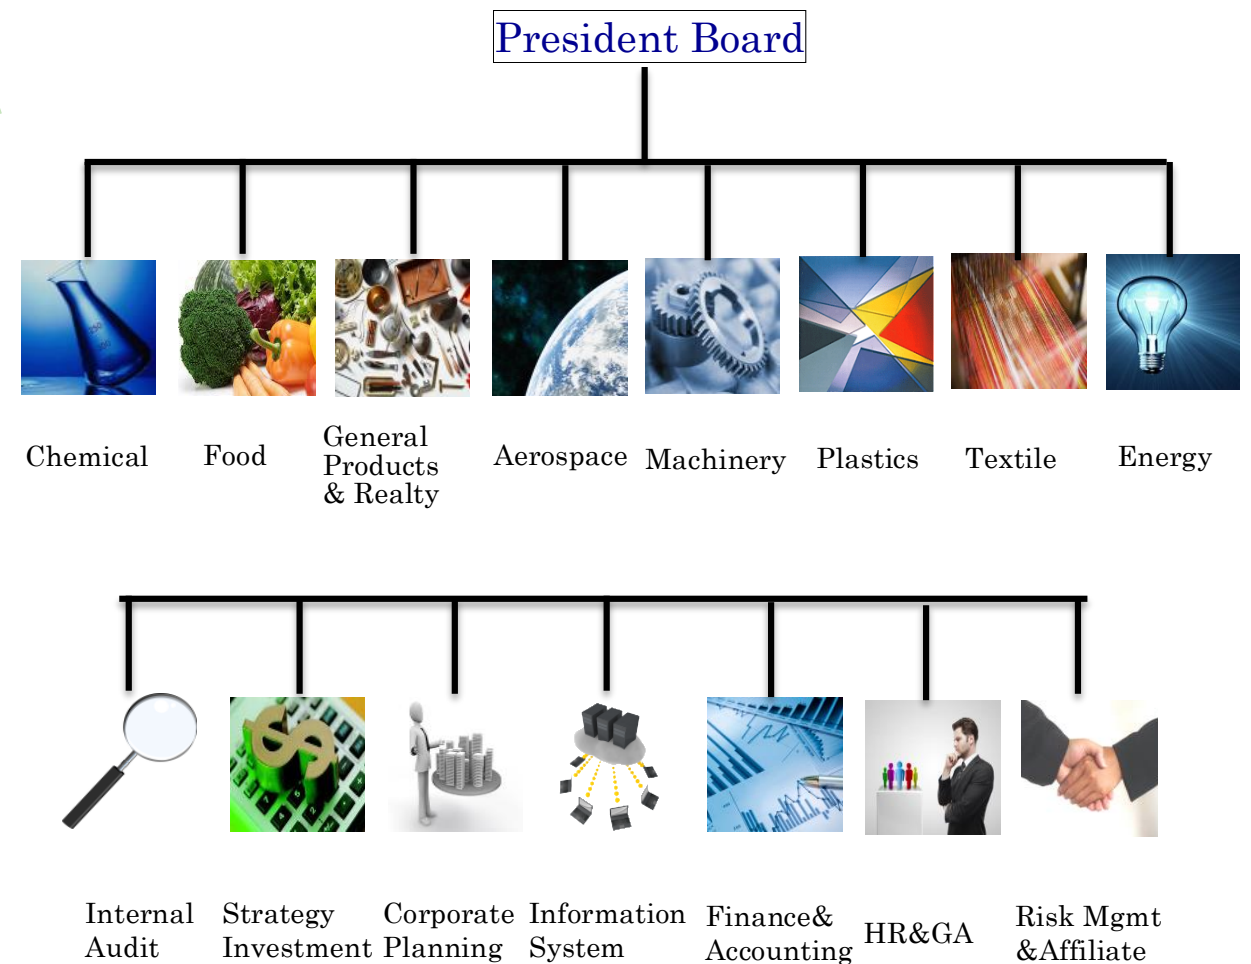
President Board

Chemical

Food

General Products & Realty

Aerospace

Machinery

Plastics

Textile

Energy

Internal Audit

Strategy Investment

Corporate Planning

Information System

Finance& Accounting

HR&GA

Risk Mgmt &Affiliate